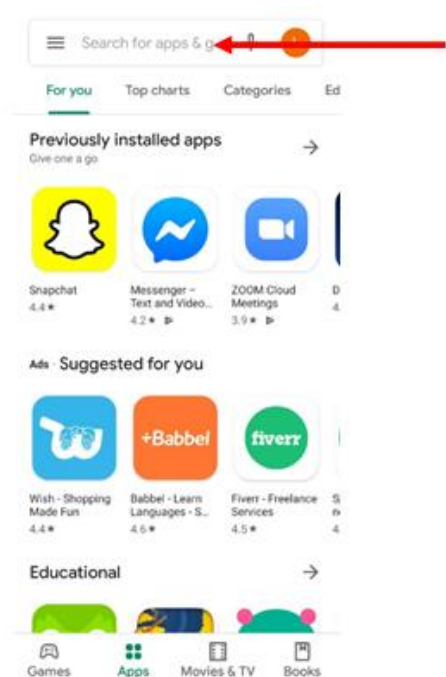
Search for apps & g

For you
Top charts
Categories
Ed

Previously installed apps
Give one a go

Snapchat
4.4★

Messenger – Text and Video...
4.2★

ZOOM Cloud Meetings
3.9★

D
4

Ads · Suggested for you

+Babbel

fiverr

Wish - Shopping Made Fun
4.4★

Babbel - Learn Languages - S...
4.6★

Fiverr - Freelance Services
4.5★

S
n
4

Educational

Games
Apps
Movies & TV
Books